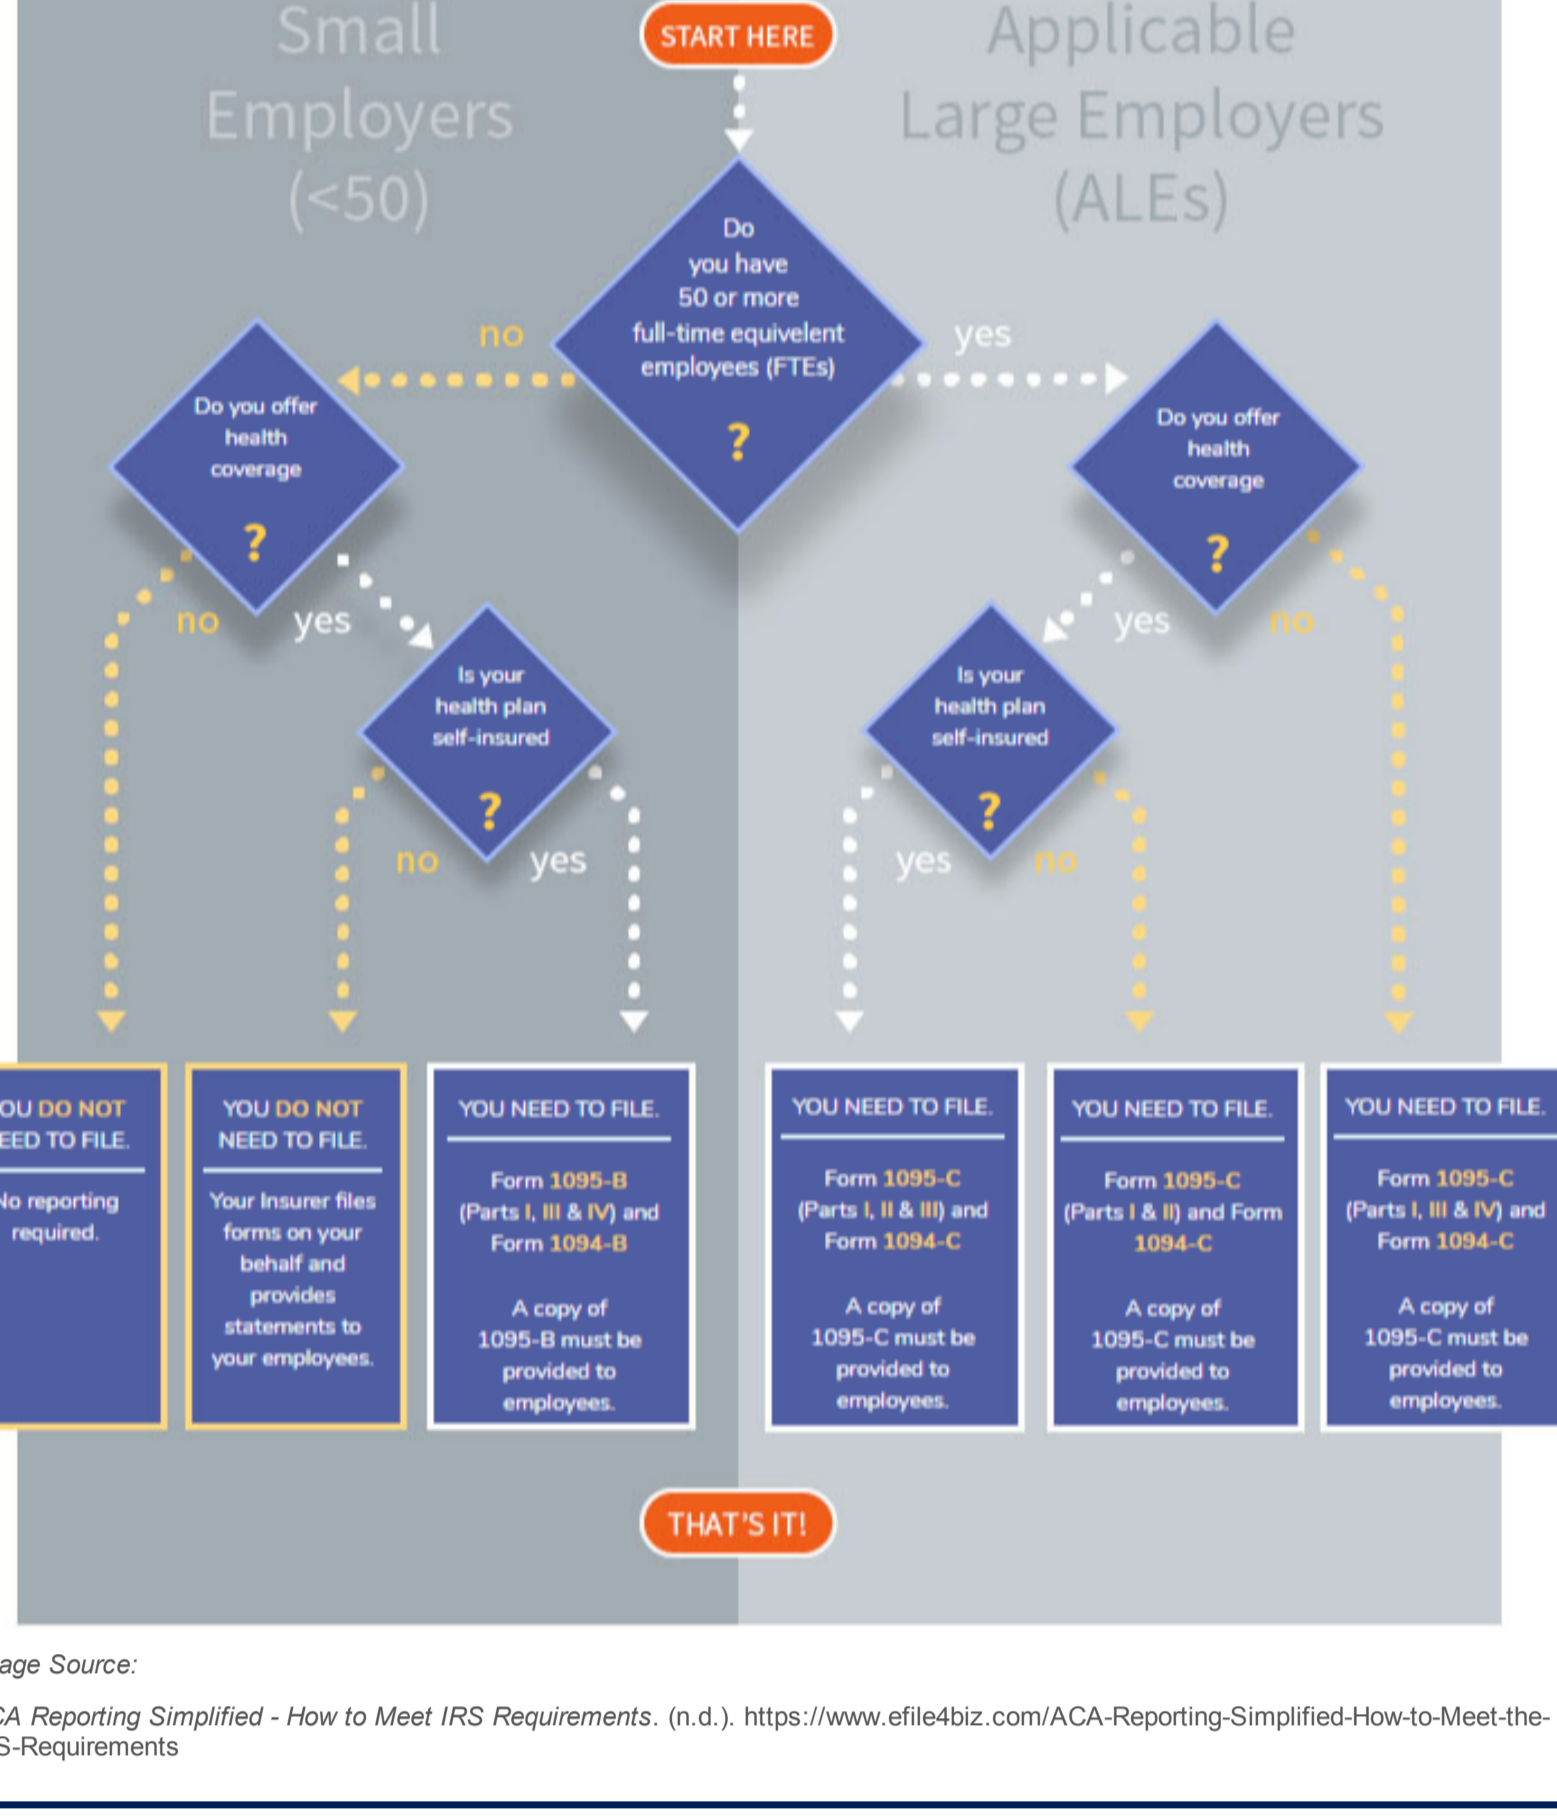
Small Employers (<50)

START HERE

Applicable Large Employers (ALEs)

Do you have 50 or more full-time equivelent employees (FTEs) ?

no

yes

Do you offer health coverage ?

Do you offer health coverage ?

no

yes

yes

no

Is your health plan self-insured ?

Is your health plan self-insured ?

no

yes

yes

no

OU DO NOT EED TO FILE.

o reporting required.

YOU DO NOT NEED TO FILE.

Your Insurer files forms on your behalf and provides statements to your employees.

YOU NEED TO FILE.

Form 1095-B (Parts I, III & IV) and Form 1094-B

A copy of 1095-B must be provided to employees.

YOU NEED TO FILE.

Form 1095-C (Parts I, II & III) and Form 1094-C

A copy of 1095-C must be provided to employees.

YOU NEED TO FILE.

Form 1095-C (Parts I & II) and Form 1094-C

A copy of 1095-C must be provided to employees.

YOU NEED TO FILE.

Form 1095-C (Parts I, III & IV) and Form 1094-C

A copy of 1095-C must be provided to employees.

THAT'S IT!

age Source:

CA Reporting Simplified - How to Meet IRS Requirements. (n.d.). https://www.efile4biz.com/ACA-Reporting-Simplified-How-to-Meet-the-S-Requirements